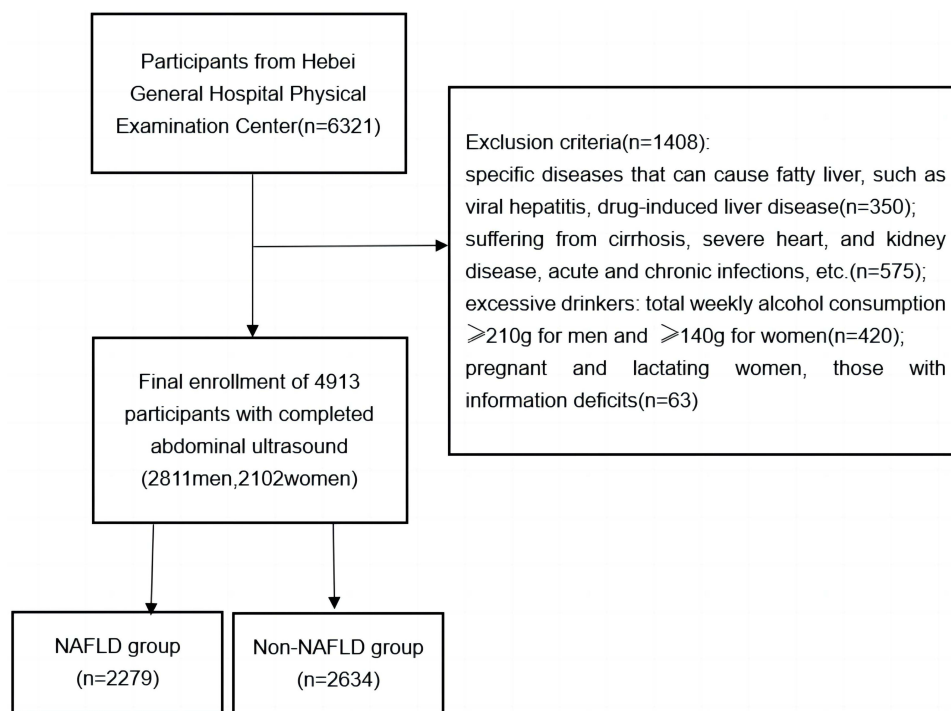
Participants from Hebei General Hospital Physical Examination Center(n=6321)

Exclusion criteria(n=1408):
specific diseases that can cause fatty liver, such as viral hepatitis, drug-induced liver disease(n=350);
suffering from cirrhosis, severe heart, and kidney disease, acute and chronic infections, etc.(n=575);
excessive drinkers: total weekly alcohol consumption $\geqslant$210g for men and $\geqslant$140g for women(n=420);
pregnant and lactating women, those with information deficits(n=63)

Final enrollment of 4913 participants with completed abdominal ultrasound (2811men,2102women)

NAFLD group (n=2279)

Non-NAFLD group (n=2634)